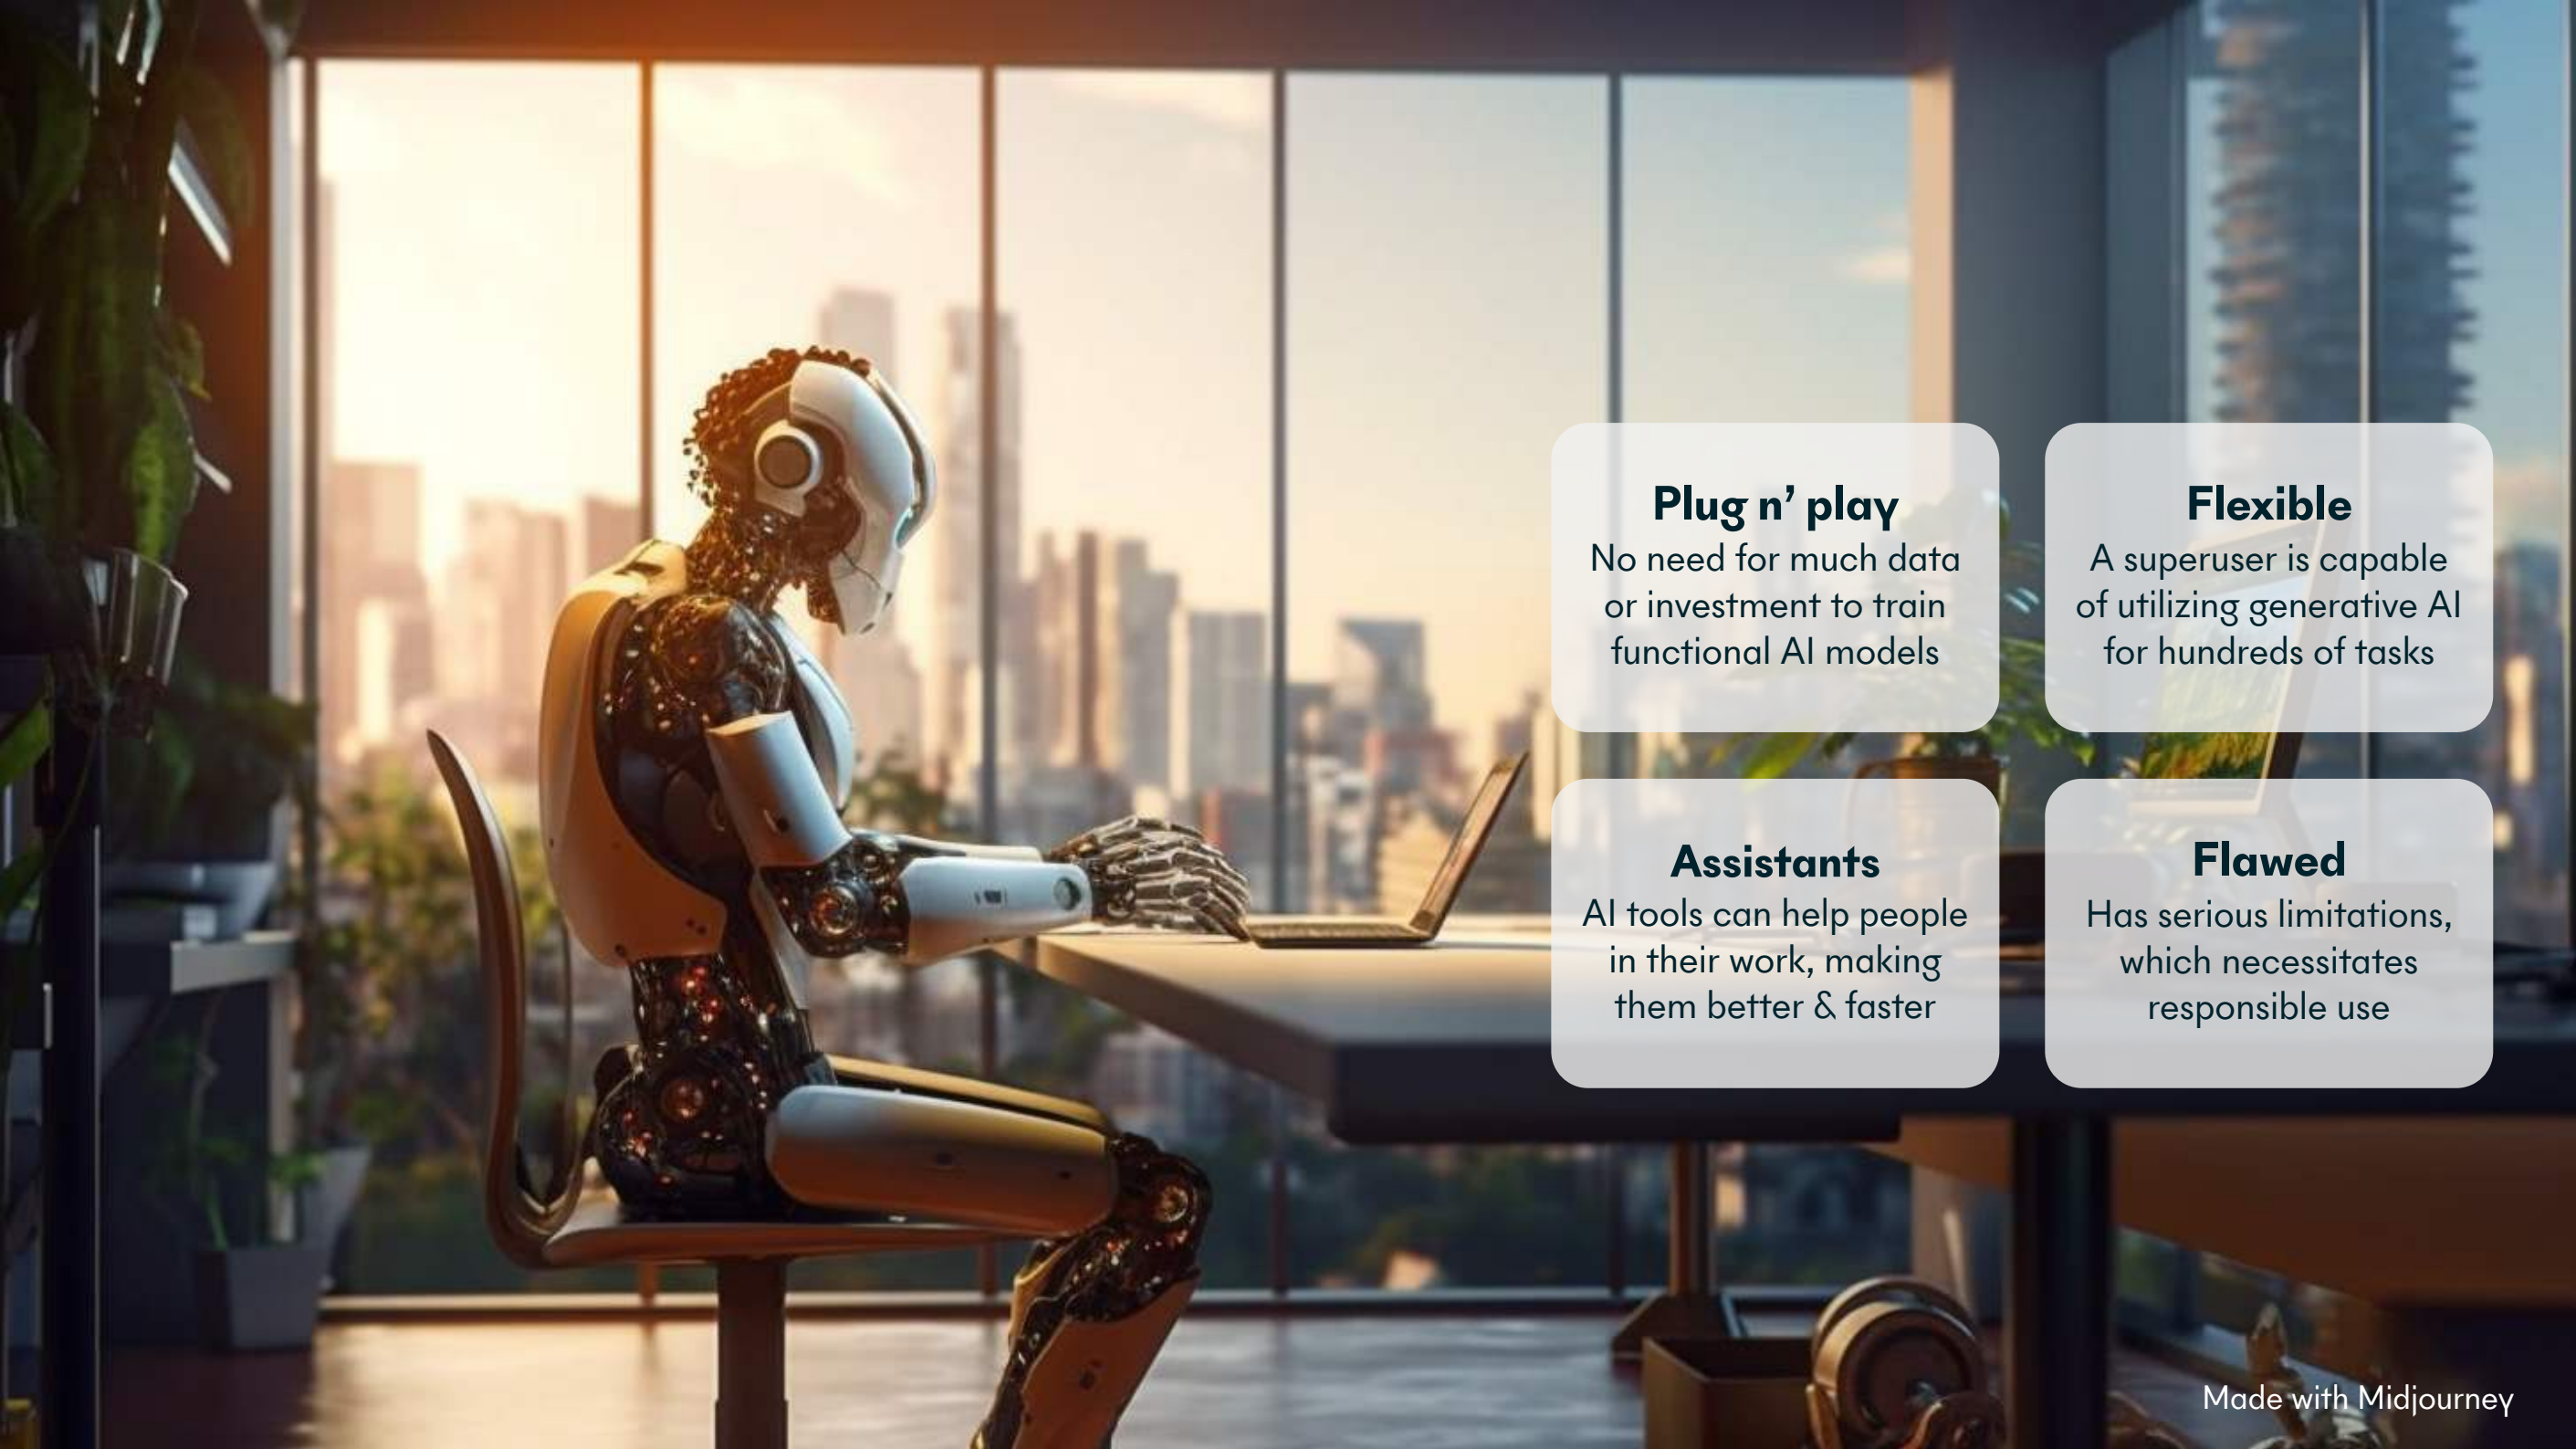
Plug n' play
No need for much data or investment to train functional AI models

Flexible
A superuser is capable of utilizing generative AI for hundreds of tasks

Assistants
AI tools can help people in their work, making them better & faster

Flawed
Has serious limitations, which necessitates responsible use

Made with Midjourney